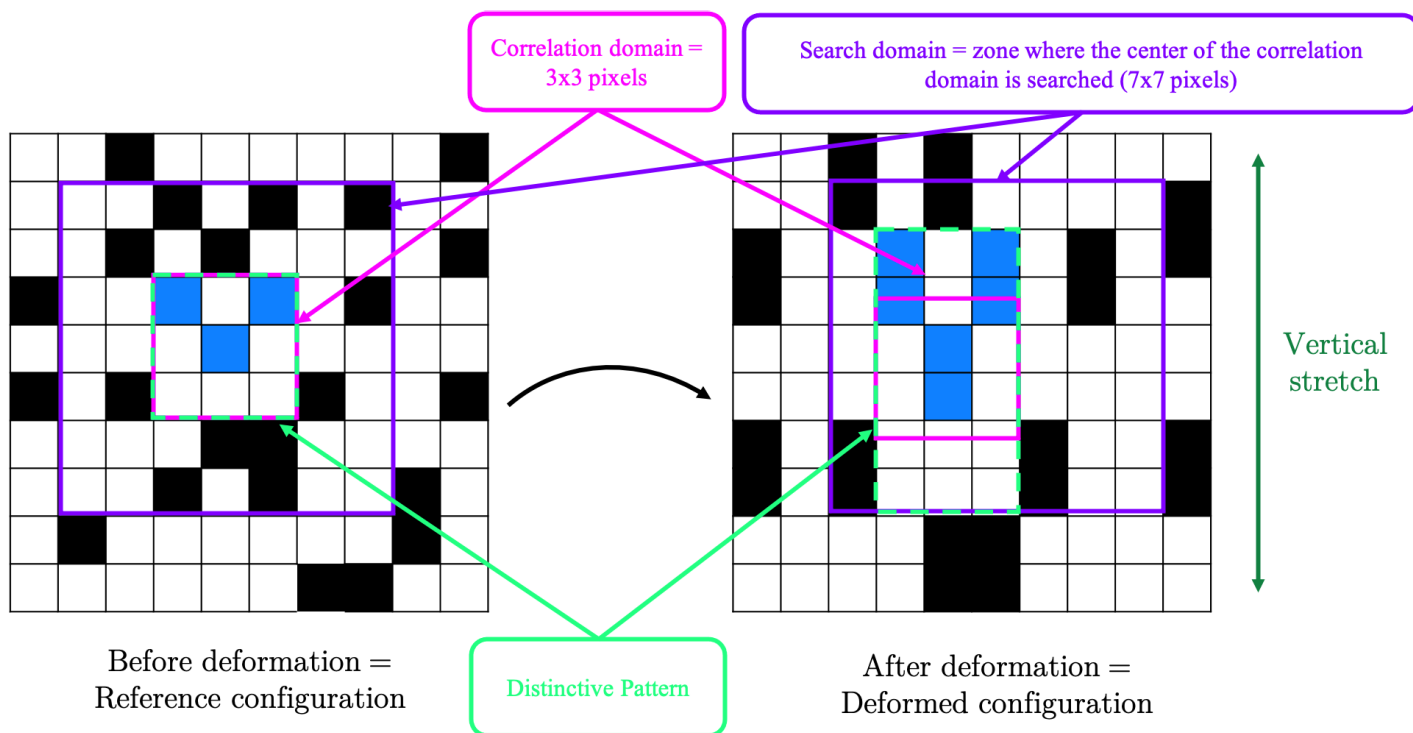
Correlation domain = 3x3 pixels

Search domain = zone where the center of the correlation domain is searched (7x7 pixels)

Vertical stretch

Before deformation = Reference configuration

Distinctive Pattern

After deformation = Deformed configuration